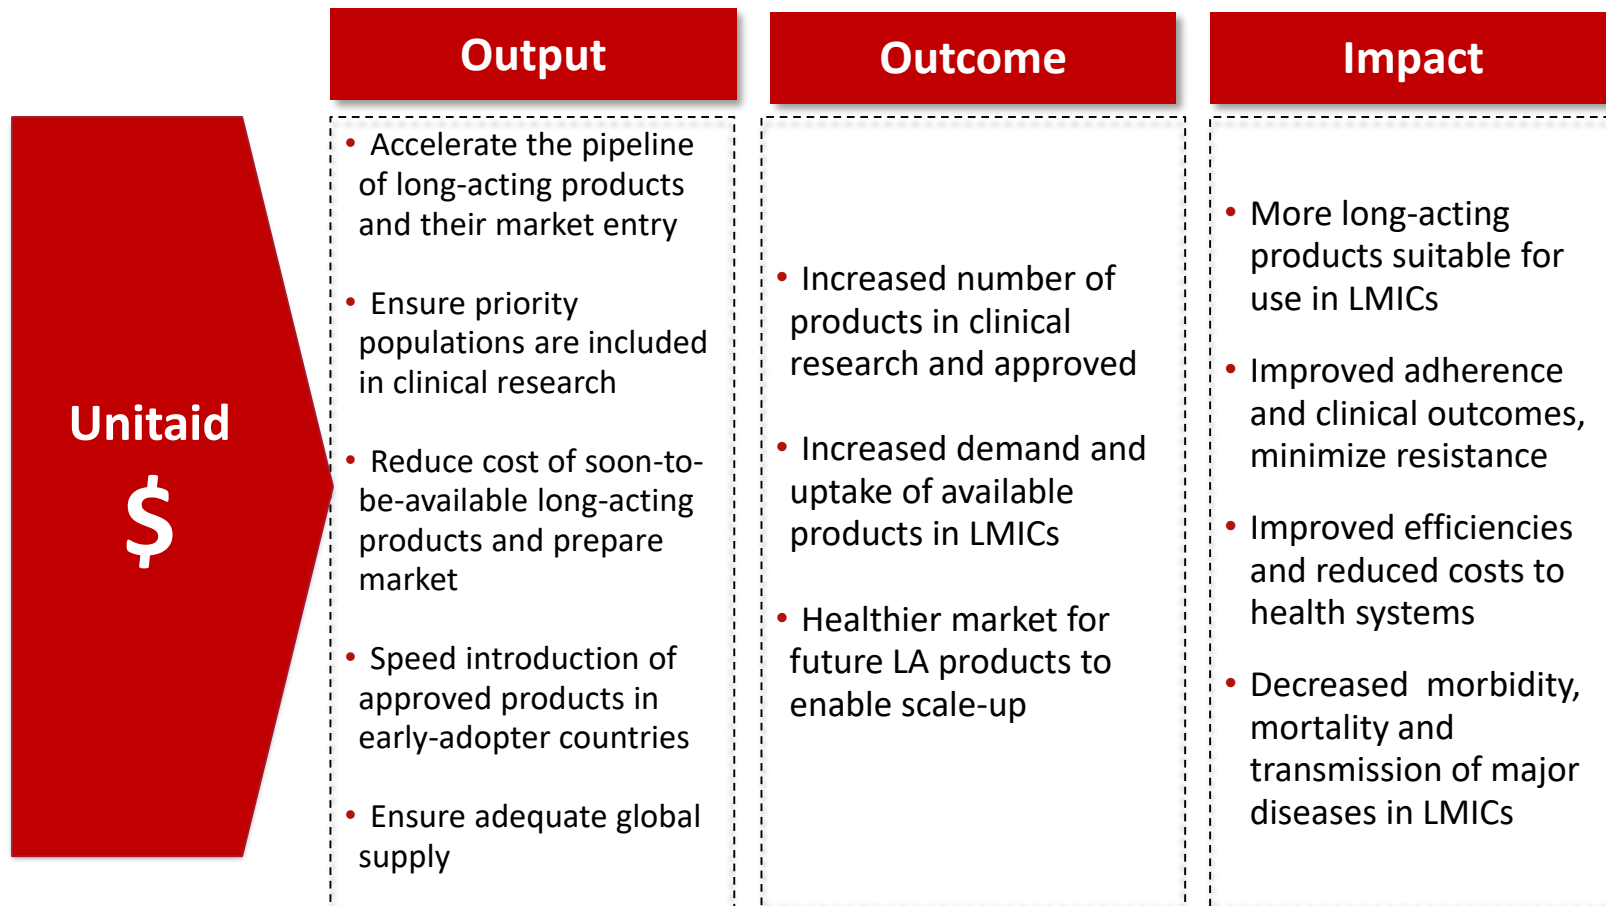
Unitaid
$

Output

- Accelerate the pipeline of long-acting products and their market entry
- Ensure priority populations are included in clinical research
- Reduce cost of soon-to-be-available long-acting products and prepare market
- Speed introduction of approved products in early-adopter countries
- Ensure adequate global supply

Outcome

- Increased number of products in clinical research and approved
- Increased demand and uptake of available products in LMICs
- Healthier market for future LA products to enable scale-up

Impact

- More long-acting products suitable for use in LMICs
- Improved adherence and clinical outcomes, minimize resistance
- Improved efficiencies and reduced costs to health systems
- Decreased morbidity, mortality and transmission of major diseases in LMICs